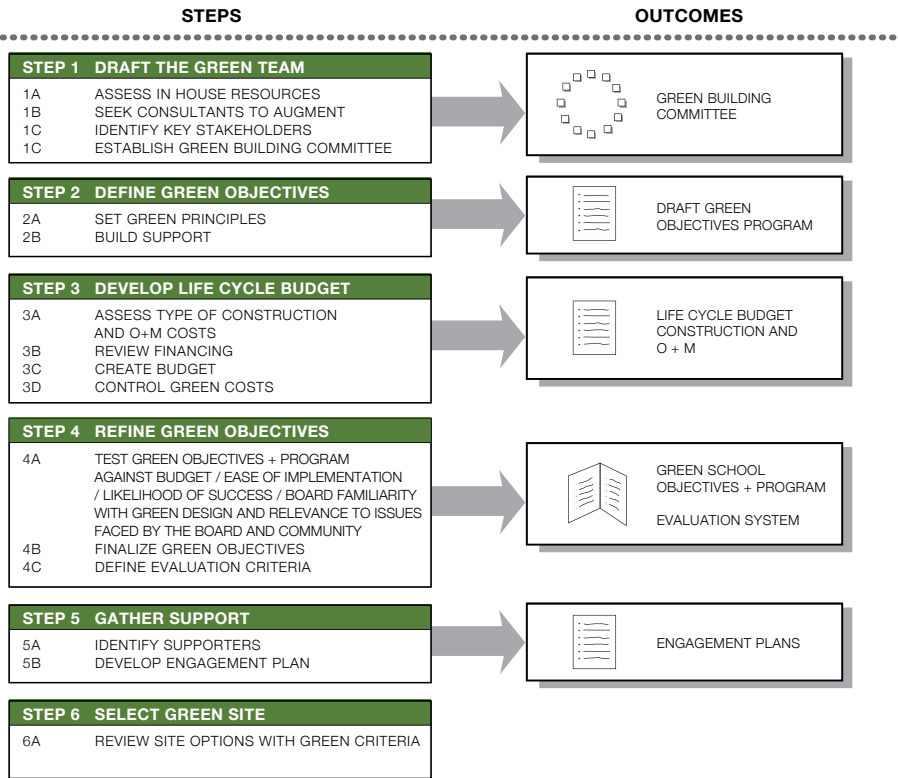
STEPS

OUTCOMES

STEP 1 DRAFT THE GREEN TEAM

1A ASSESS IN HOUSE RESOURCES
1B SEEK CONSULTANTS TO AUGMENT
1C IDENTIFY KEY STAKEHOLDERS
1C ESTABLISH GREEN BUILDING COMMITTEE

GREEN BUILDING COMMITTEE

STEP 2 DEFINE GREEN OBJECTIVES

2A SET GREEN PRINCIPLES
2B BUILD SUPPORT

DRAFT GREEN OBJECTIVES PROGRAM

STEP 3 DEVELOP LIFE CYCLE BUDGET

3A ASSESS TYPE OF CONSTRUCTION AND O+M COSTS
3B REVIEW FINANCING
3C CREATE BUDGET
3D CONTROL GREEN COSTS

LIFE CYCLE BUDGET CONSTRUCTION AND O + M

STEP 4 REFINE GREEN OBJECTIVES

4A TEST GREEN OBJECTIVES + PROGRAM AGAINST BUDGET / EASE OF IMPLEMENTATION / LIKELIHOOD OF SUCCESS / BOARD FAMILIARITY WITH GREEN DESIGN AND RELEVANCE TO ISSUES FACED BY THE BOARD AND COMMUNITY
4B FINALIZE GREEN OBJECTIVES
4C DEFINE EVALUATION CRITERIA

GREEN SCHOOL OBJECTIVES + PROGRAM

EVALUATION SYSTEM

STEP 5 GATHER SUPPORT

5A IDENTIFY SUPPORTERS
5B DEVELOP ENGAGEMENT PLAN

ENGAGEMENT PLANS

STEP 6 SELECT GREEN SITE

6A REVIEW SITE OPTIONS WITH GREEN CRITERIA